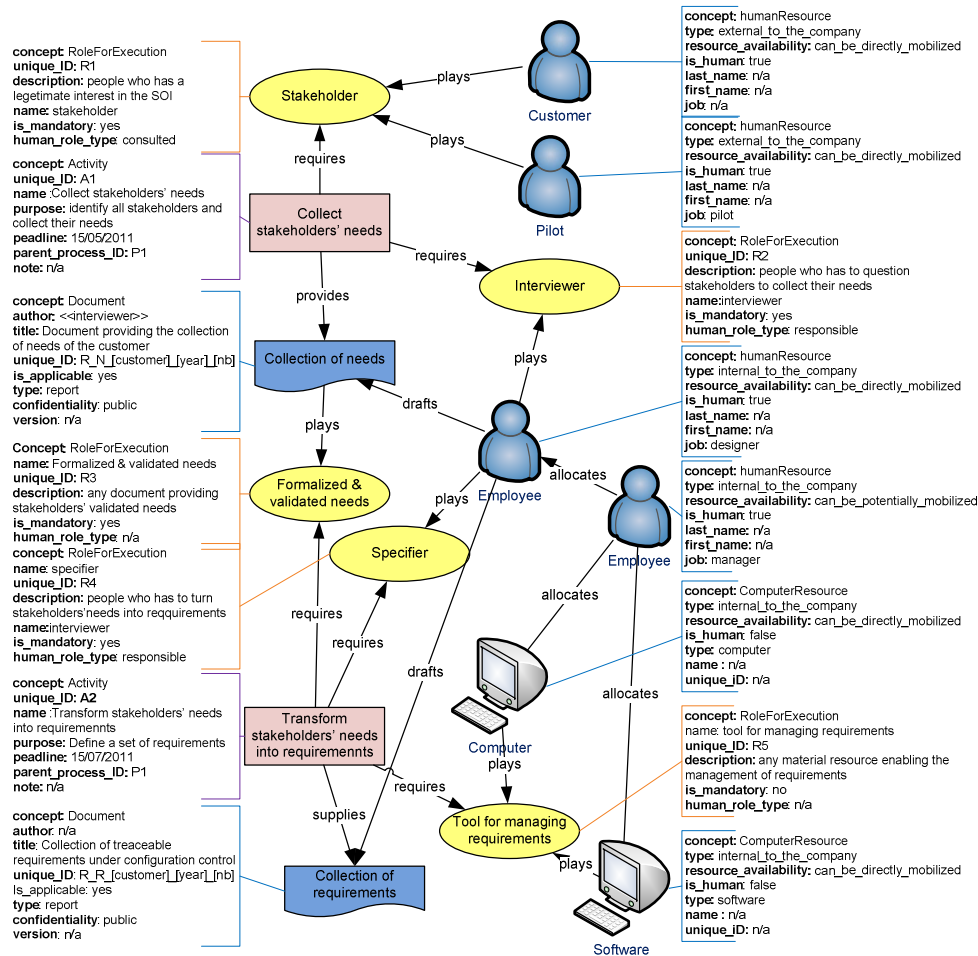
concept: RoleForExecution
unique_ID: R1
description: people who has a legetimate interest in the SOI
name: stakeholder
is_mandatory: yes
human_role_type: consulted

concept: Activity
unique_ID: A1
name :Collect stakeholders' needs
purpose: identify all stakeholders and collect their needs
peadline: 15/05/2011
parent_process_ID: P1
note: n/a

concept: Document
author: <<interviewer>>
title: Document providing the collection of needs of the customer
unique_ID: R_N_[customer]_[year]_[nb]
is_applicable: yes
type: report
confidentiality: public
version: n/a

Concept: RoleForExecution
name: Formalized & validated needs
unique_ID: R3
description: any document providing stakeholders' validated needs
is_mandatory: yes
human_role_type: n/a

concept: RoleForExecution
name: specifier
unique_ID: R4
description: people who has to turn stakeholders'needs into reqquirements
name:interviewer
is_mandatory: yes
human_role_type: responsible

concept: Activity
unique_ID: A2
name :Transform stakeholders' needs into requirements
purpose: Define a set of requirements
peadline: 15/07/2011
parent_process_ID: P1
note: n/a

concept: Document
author: n/a
title: Collection of treaceable requirements under configuration control
unique_ID: R_R_[customer]_[year]_[nb]
Is_applicable: yes
type: report
confidentiality: public
version: n/a

Stakeholder
plays
Customer
plays
Pilot
requires
Collect stakeholders' needs
requires
Interviewer
provides
Collection of needs
plays
drafts
plays
Formalized & validated needs
plays
Employee
allocates
Specifier
Employee
requires
requires
allocates
drafts
Computer
allocates
Transform stakeholders' needs into requiremennts
plays
requires
Tool for managing requirements
supplies
Collection of requirements
plays
Software

concept: humanResource
type: external_to_the_company
resource_availability: can_be_directly_mobilized
is_human: true
last_name: n/a
first_name: n/a
job: n/a

concept: humanResource
type: external_to_the_company
resource_availability: can_be_directly_mobilized
is_human: true
last_name: n/a
first_name: n/a
job: pilot

concept: RoleForExecution
unique_ID: R2
description: people who has to question stakeholders to collect their needs
name:interviewer
is_mandatory: yes
human_role_type: responsible

concept: humanResource
type: internal_to_the_company
resource_availability: can_be_directly_mobilized
is_human: true
last_name: n/a
first_name: n/a
job: designer

concept: humanResource
type: internal_to_the_company
resource_availability: can_be_potentially_mobilized
is_human: true
last_name: n/a
first_name: n/a
job: manager

concept: ComputerResource
type: internal_to_the_company
resource_availability: can_be_directly_mobilized
is_human: false
type: computer
name : n/a
unique_iD: n/a

concept: RoleForExecution
name: tool for managing requirements
unique_ID: R5
description: any material resource enabling the management of requirements
is_mandatory: no
human_role_type: n/a

concept: ComputerResource
type: internal_to_the_company
resource_availability: can_be_directly_mobilized
is_human: false
type: software
name : n/a
unique_iD: n/a